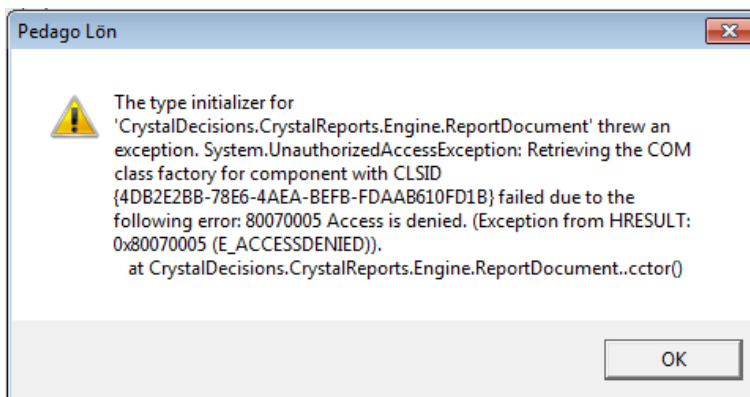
Pedago Lön

The type initializer for 'CrystalDecisions.CrystalReports.Engine.ReportDocument' threw an exception. System.UnauthorizedAccessException: Retrieving the COM class factory for component with CLSID {4DB2E2BB-78E6-4AEA-BEFB-FDAAB610FD1B} failed due to the following error: 80070005 Access is denied. (Exception from HRESULT: 0x80070005 (E_ACCESSDENIED)).
at CrystalDecisions.CrystalReports.Engine.ReportDocument..cctor()

OK